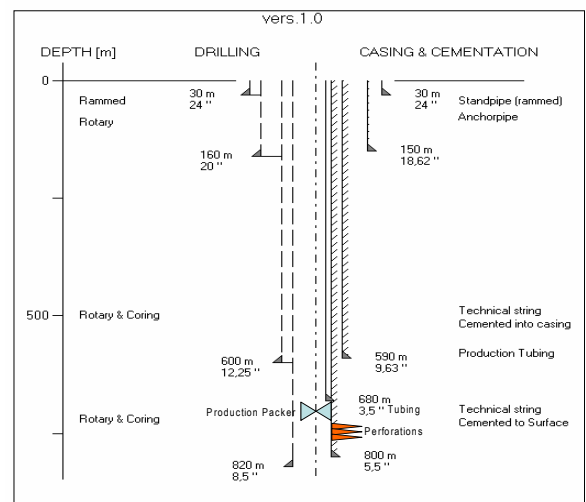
vers.1.0

DEPTH [m]

DRILLING

CASING & CEMENTATION

0

Rammed

Rotary

30 m
24 ''

30 m
24 ''

Standpipe (rammed)

Anchorpipe

160 m
20 ''

150 m
18,62 ''

500

Rotary & Coring

Technical string
Cemented into casing

600 m
12,25 ''

590 m
9,63 ''

Production Tubing

Rotary & Coring

Production Packer

680 m
3,5 '' Tubing

Technical string
Cemented to Surface

Perforations

820 m
8,5 ''

800 m
5,5 ''